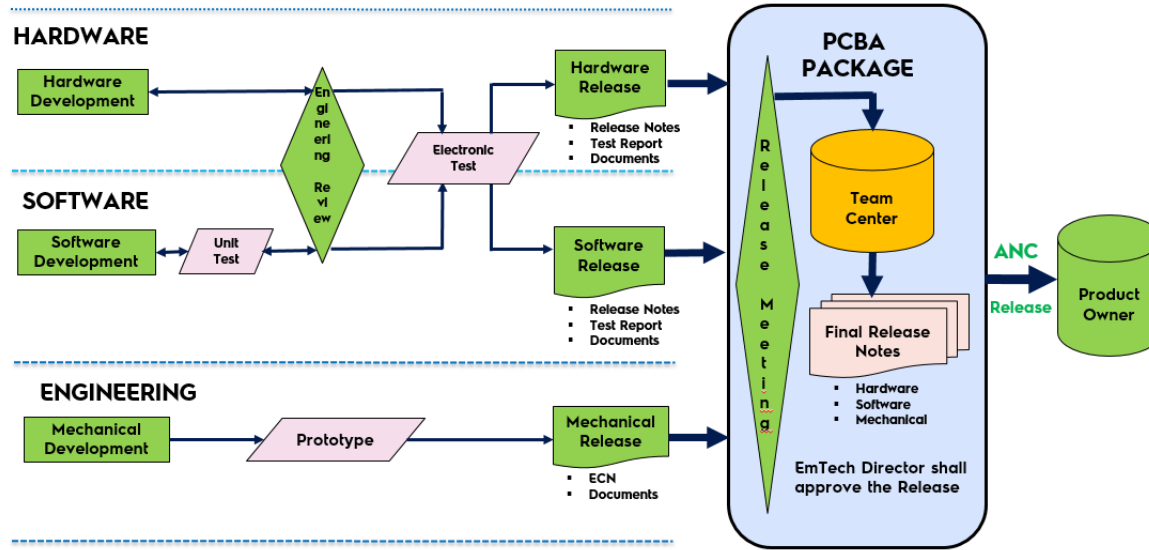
HARDWARE

Hardware Development

Engineering Review

Electronic Test

Hardware Release

- Release Notes
- Test Report
- Documents

SOFTWARE

Software Development

Unit Test

Software Release

- Release Notes
- Test Report
- Documents

ENGINEERING

Mechanical Development

Prototype

Mechanical Release

- ECN
- Documents

PCBA PACKAGE

Release Meeting

Team Center

Final Release Notes

- Hardware
- Software
- Mechanical

EmTech Director shall approve the Release

ANC

Release

Product Owner